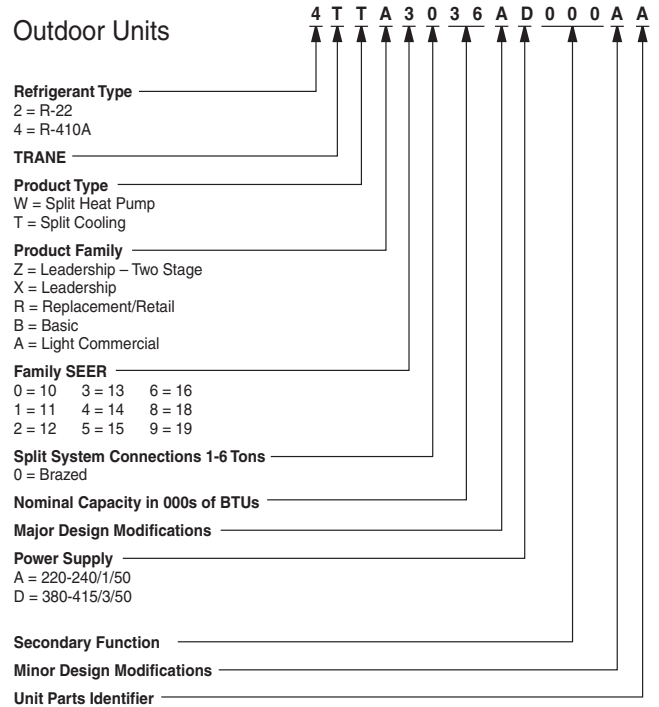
Outdoor Units

4 T T A 3 0 3 6 A D 0 0 0 A A

**Refrigerant Type**
2 = R-22
4 = R-410A

**TRANE**

**Product Type**
W = Split Heat Pump
T = Split Cooling

**Product Family**
Z = Leadership – Two Stage
X = Leadership
R = Replacement/Retail
B = Basic
A = Light Commercial

**Family SEER**
0 = 10 3 = 13 6 = 16
1 = 11 4 = 14 8 = 18
2 = 12 5 = 15 9 = 19

**Split System Connections 1-6 Tons**
0 = Brazed

**Nominal Capacity in 000s of BTUs**

**Major Design Modifications**

**Power Supply**
A = 220-240/1/50
D = 380-415/3/50

**Secondary Function**

**Minor Design Modifications**

**Unit Parts Identifier**